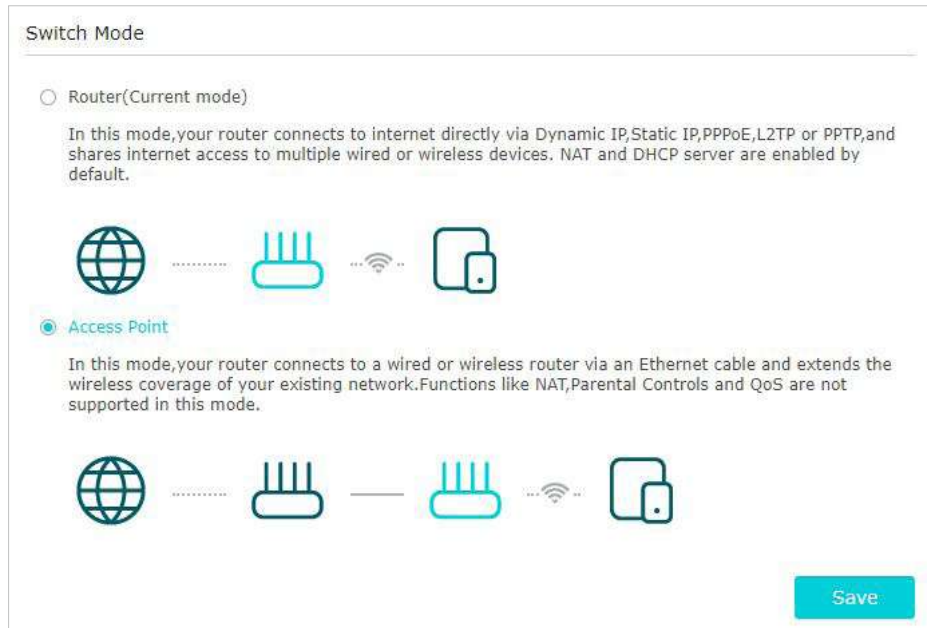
Switch Mode

Router(Current mode)

In this mode,your router connects to internet directly via Dynamic IP,Static IP,PPPoE,L2TP or PPTP,and shares internet access to multiple wired or wireless devices. NAT and DHCP server are enabled by default.

Access Point

In this mode,your router connects to a wired or wireless router via an Ethernet cable and extends the wireless coverage of your existing network.Functions like NAT,Parental Controls and QoS are not supported in this mode.

Save